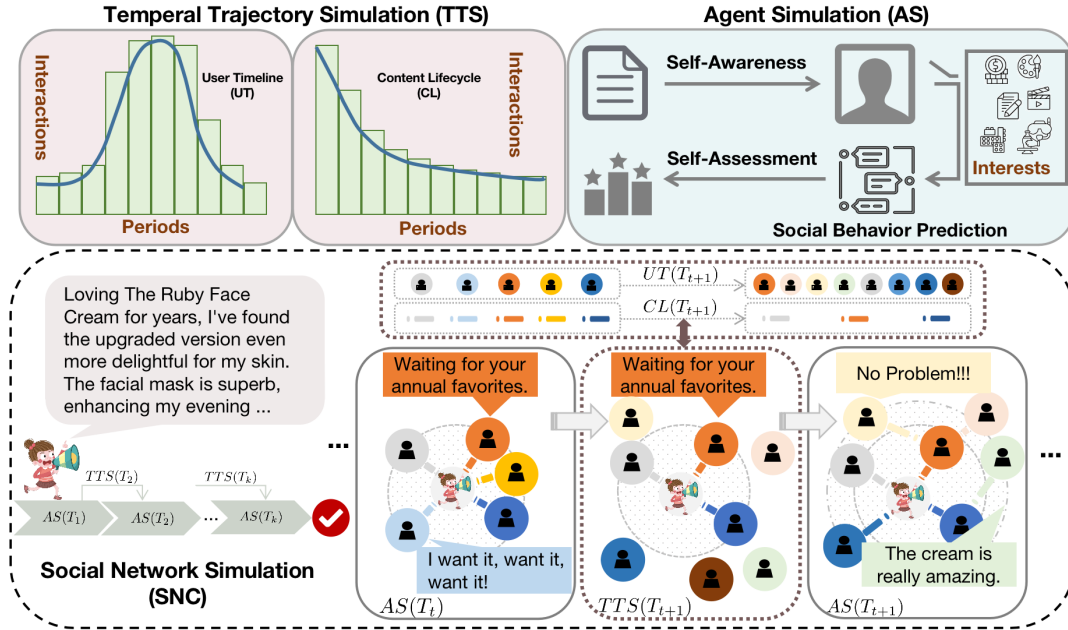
Temperal Trajectory Simulation (TTS)

Interactions

User Timeline (UT)

Periods

Content Lifecycle (CL)

Interactions

Periods

Agent Simulation (AS)

Self-Awareness

Interests

Self-Assessment

Social Behavior Prediction

Loving The Ruby Face Cream for years, I've found the upgraded version even more delightful for my skin. The facial mask is superb, enhancing my evening ...

$TTS(T_2)$ $TTS(T_k)$

$AS(T_1)$ $AS(T_2)$ ... $AS(T_k)$

Social Network Simulation (SNC)

...

$UT(T_{t+1})$

$CL(T_{t+1})$

Waiting for your annual favorites.

I want it, want it, want it!

$AS(T_t)$

Waiting for your annual favorites.

$TTS(T_{t+1})$

No Problem!!!

The cream is really amazing.

$AS(T_{t+1})$

...